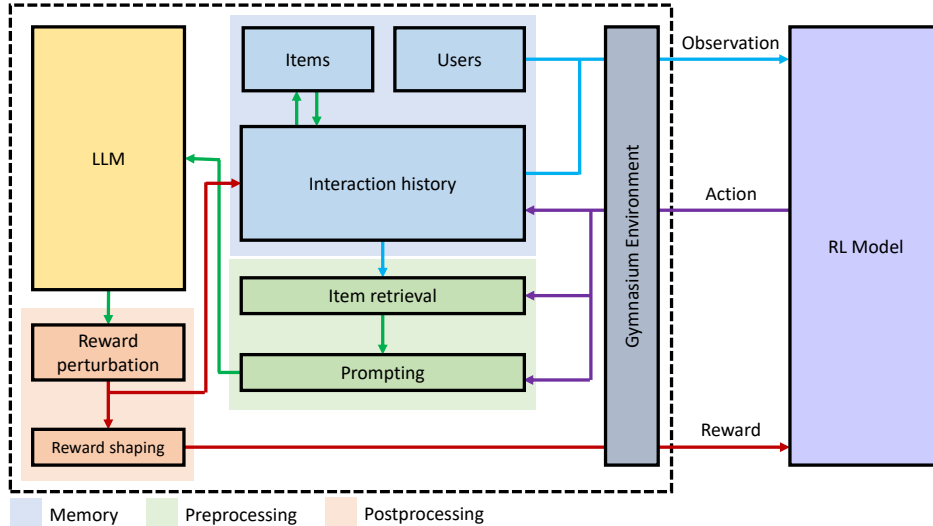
Items

Users

Observation

LLM

Interaction history

Gymnasium Environment

Action

RL Model

Item retrieval

Reward perturbation

Prompting

Reward shaping

Reward

Memory

Preprocessing

Postprocessing